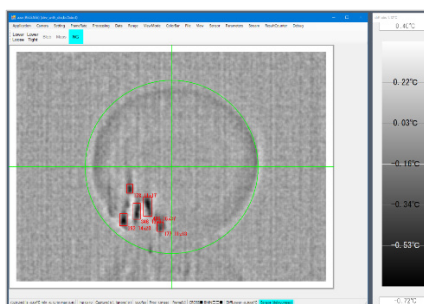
Application Camera Setting FrameRate Processing Data Range WaveMatic ColorBar File View Sensor Parameters Macro TouchCounter Debug

Lower Lower Upper Right

0.40°C

0.22°C

0.03°C

-0.16°C

-0.34°C

-0.53°C

-0.72°C